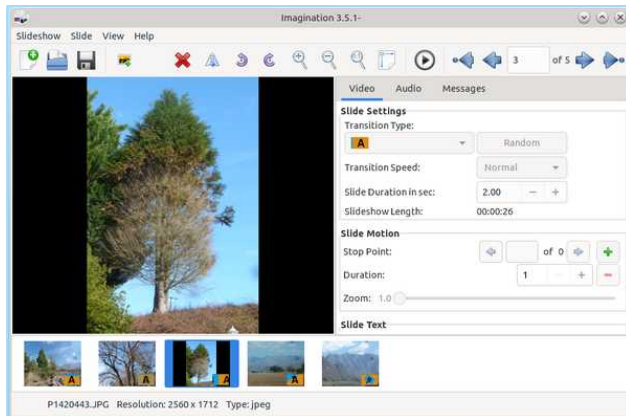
Imagination 3.5.1-

Slideshow Slide View Help

3

of 5

Video Audio Messages

Slide Settings

Transition Type:

A

Random

Transition Speed:

Normal

Slide Duration in sec:

2.00

Slideshow Length:

00:00:26

Slide Motion

Stop Point:

of 0

Duration:

1

Zoom: 1.0

Slide Text

P1420443.JPG Resolution: 2560 x 1712 Type: jpeg